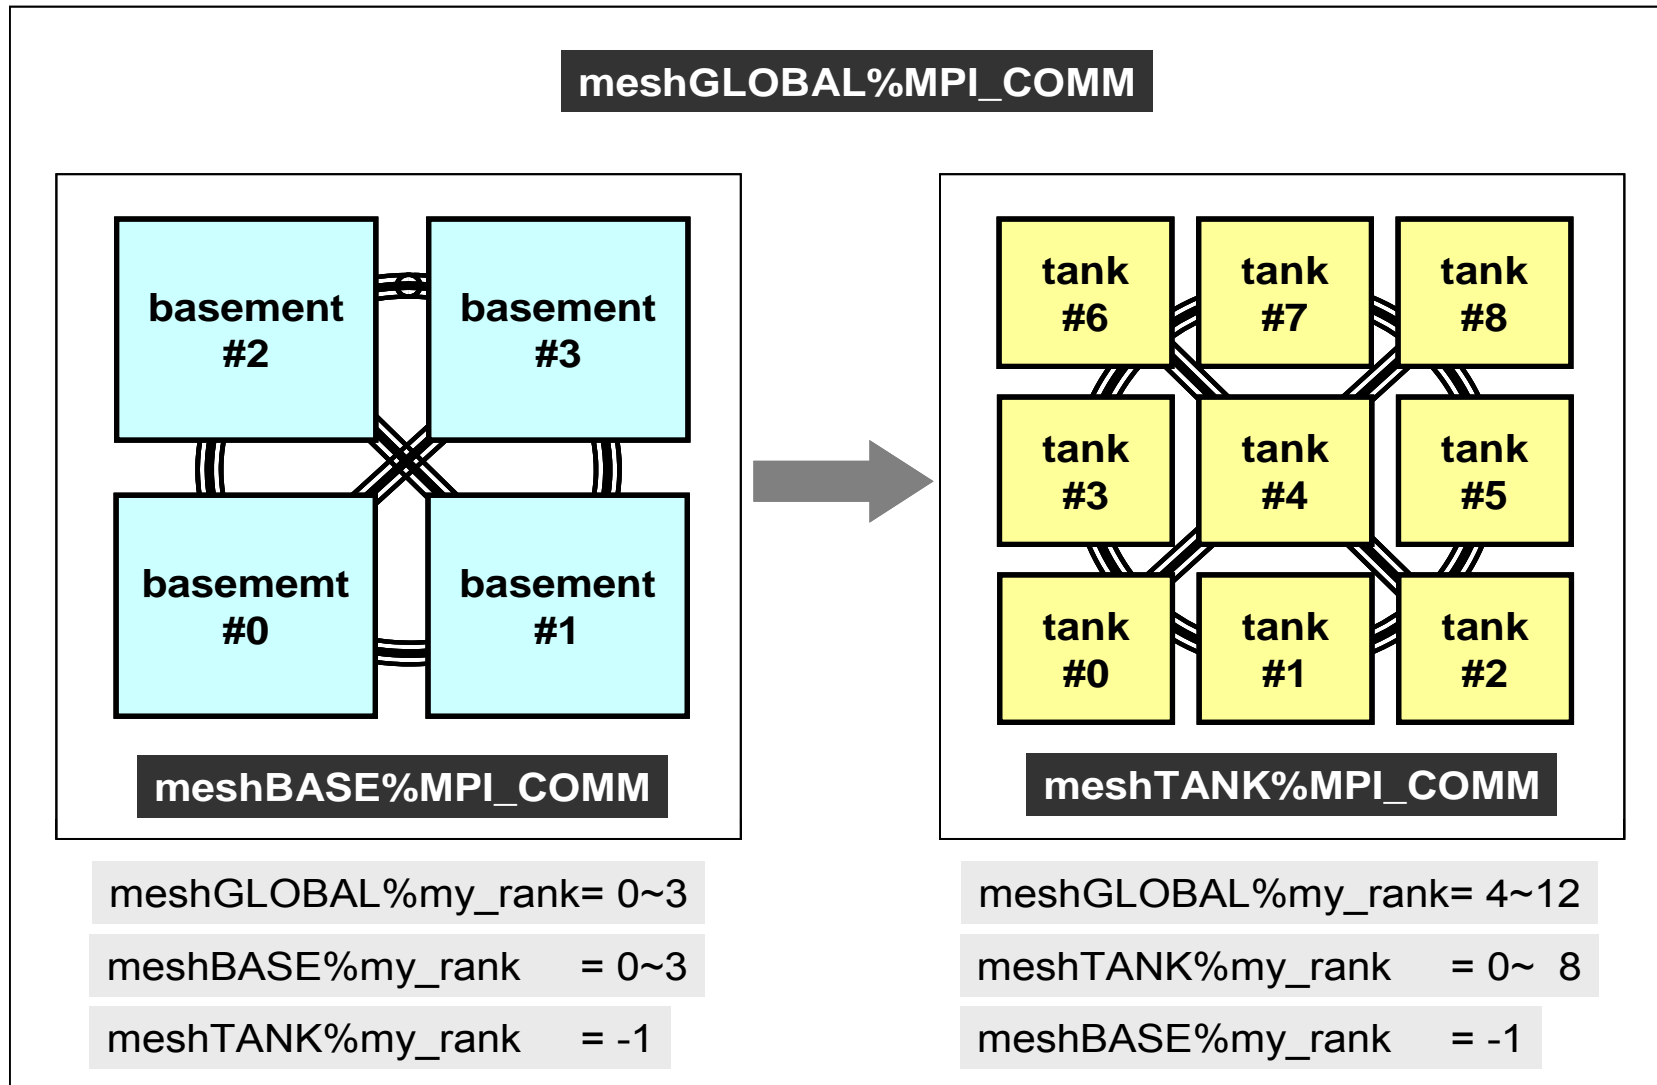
meshGLOBAL%MPI_COMM

basement #2

basement #3

basememt #0

basement #1

meshBASE%MPI_COMM

tank #6

tank #7

tank #8

tank #3

tank #4

tank #5

tank #0

tank #1

tank #2

meshTANK%MPI_COMM

meshGLOBAL%my_rank= 0~3

meshBASE%my_rank = 0~3

meshTANK%my_rank = -1

meshGLOBAL%my_rank= 4~12

meshTANK%my_rank = 0~ 8

meshBASE%my_rank = -1